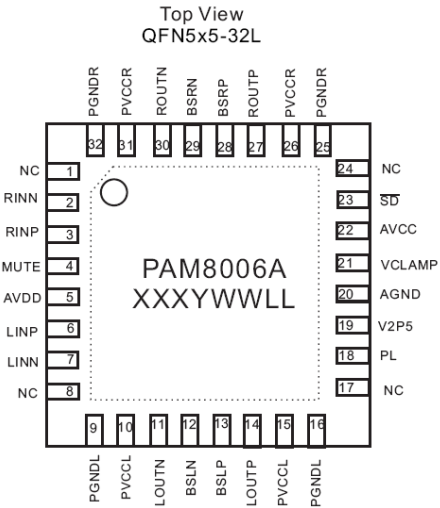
Top View
QFN5x5-32L

PGNDR 32
PVCCR 31
ROUTN 30
BSRN 29
BSRP 28
ROUTP 27
PVCCR 26
PGNDR 25

NC 1
RINN 2
RINP 3
MUTE 4
AVDD 5
LINP 6
LINN 7
NC 8

24 NC
23 $\overline{SD}$
22 AVCC
21 VCLAMP
20 AGND
19 V2P5
18 PL
17 NC

PAM8006A
XXXYWWLL

9 PGNDL
10 PVCCL
11 LOUTN
12 BSLN
13 BSLP
14 LOUTP
15 PVCCL
16 PGNDL